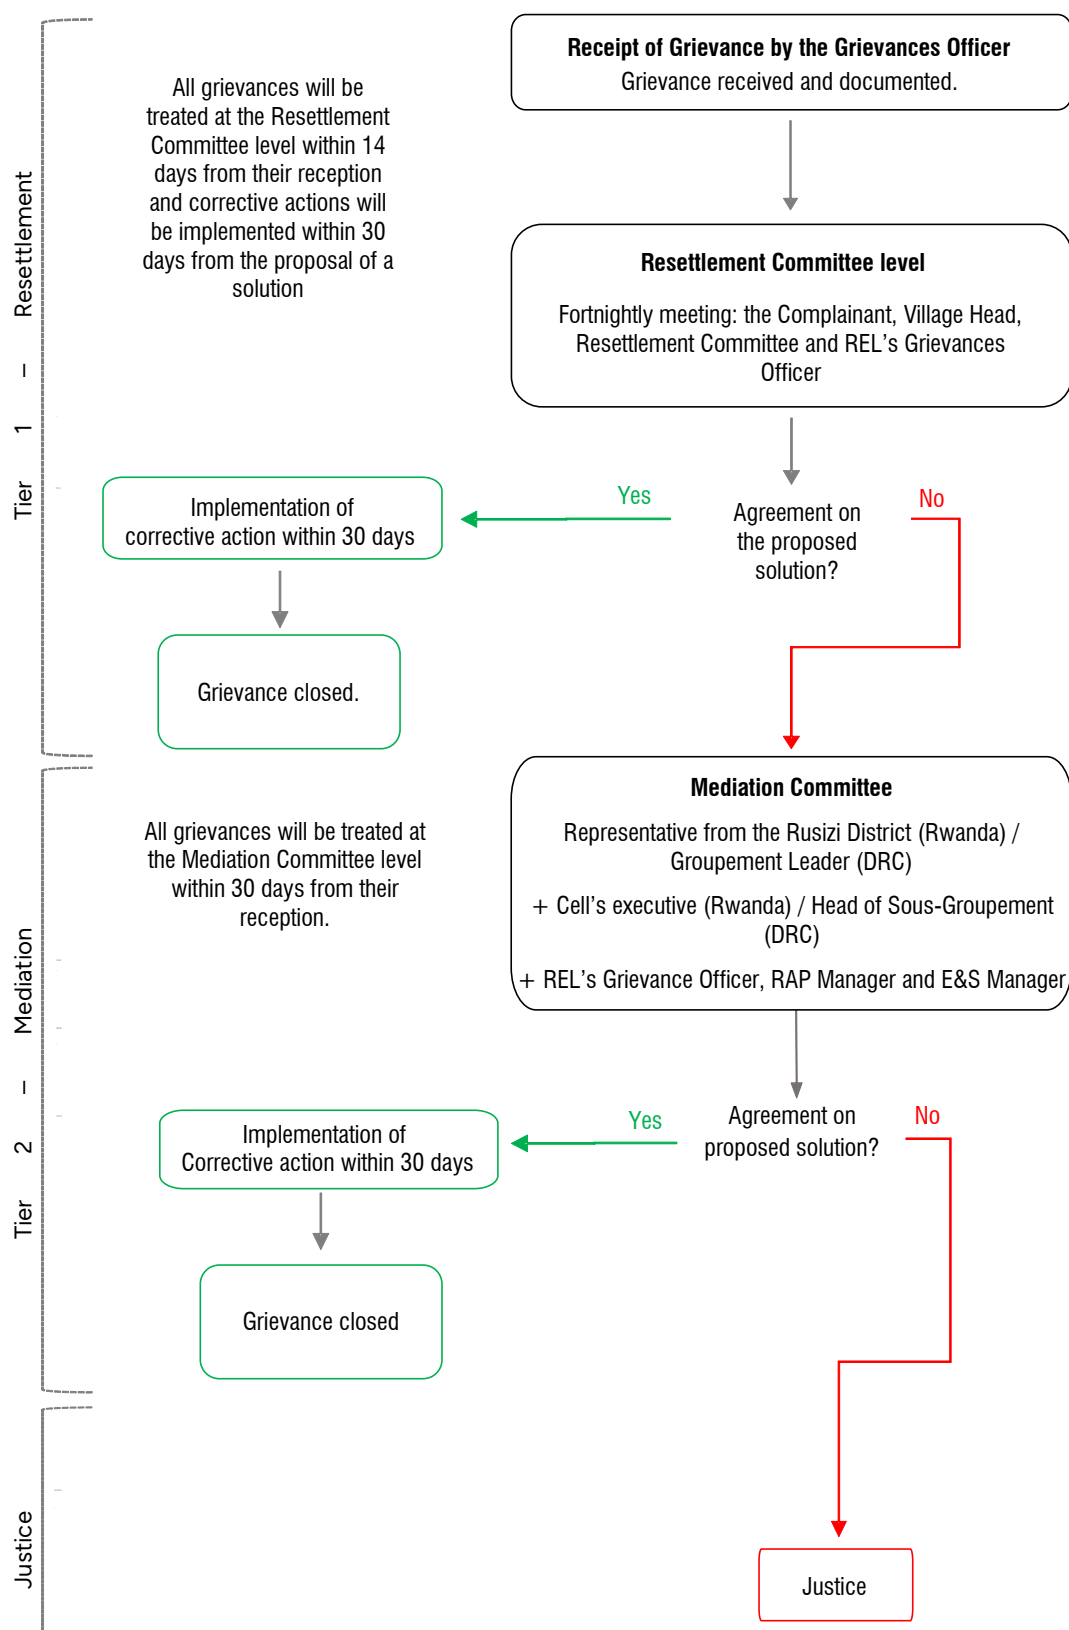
Tier 1 – Resettlement

All grievances will be treated at the Resettlement Committee level within 14 days from their reception and corrective actions will be implemented within 30 days from the proposal of a solution

**Receipt of Grievance by the Grievances Officer**
Grievance received and documented.

**Resettlement Committee level**

Fortnightly meeting: the Complainant, Village Head, Resettlement Committee and REL's Grievances Officer

Yes

Agreement on the proposed solution?

No

Implementation of corrective action within 30 days

Grievance closed.

Tier 2 – Mediation

All grievances will be treated at the Mediation Committee level within 30 days from their reception.

**Mediation Committee**

Representative from the Rusizi District (Rwanda) / Groupement Leader (DRC)

+ Cell's executive (Rwanda) / Head of Sous-Groupement (DRC)

+ REL's Grievance Officer, RAP Manager and E&S Manager

Yes

Agreement on proposed solution?

No

Implementation of Corrective action within 30 days

Grievance closed

Justice

Justice